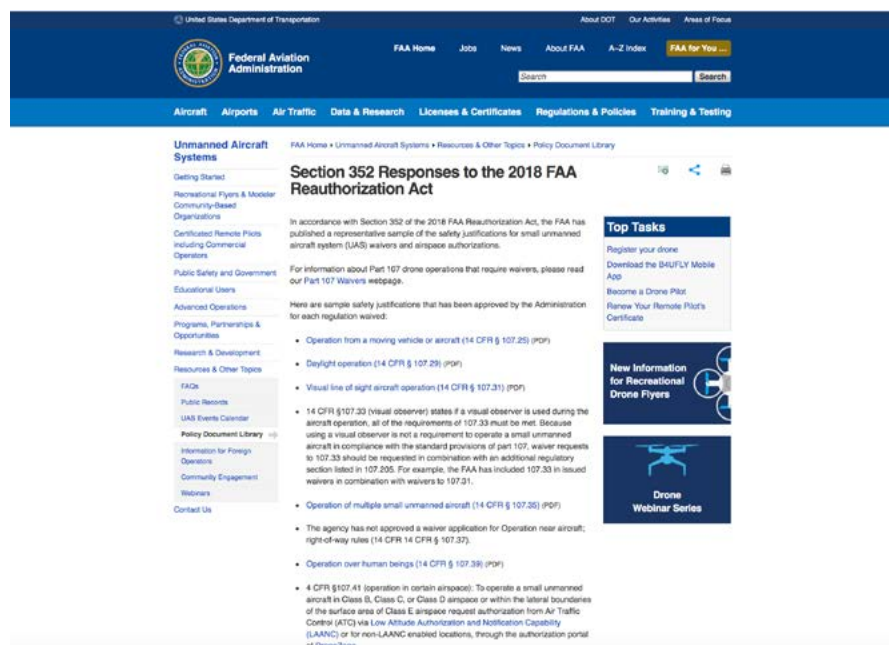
United States Department of Transportation

About DOT Our Activities Areas of Focus

Federal Aviation Administration

FAA Home Jobs News About FAA A–Z Index FAA for You ...

Search Search

Aircraft Airports Air Traffic Data & Research Licenses & Certificates Regulations & Policies Training & Testing

Unmanned Aircraft Systems

Getting Started

Recreational Flyers & Modeler Community-Based Organizations

Certificated Remote Pilots including Commercial Operators

Public Safety and Government

Educational Users

Advanced Operations

Programs, Partnerships & Opportunities

Research & Development

Resources & Other Topics

FAQs

Public Records

UAS Events Calendar

Policy Document Library

Information for Foreign Operators

Community Engagement

Webinars

Contact Us

FAA Home › Unmanned Aircraft Systems › Resources & Other Topics › Policy Document Library

Section 352 Responses to the 2018 FAA Reauthorization Act

In accordance with Section 352 of the 2018 FAA Reauthorization Act, the FAA has published a representative sample of the safety justifications for small unmanned aircraft system (UAS) waivers and airspace authorizations.

For information about Part 107 drone operations that require waivers, please read our Part 107 Waivers webpage.

Here are sample safety justifications that has been approved by the Administration for each regulation waived:

• Operation from a moving vehicle or aircraft (14 CFR § 107.25) (PDF)

• Daylight operation (14 CFR § 107.29) (PDF)

• Visual line of sight aircraft operation (14 CFR § 107.31) (PDF)

• 14 CFR §107.33 (visual observer) states if a visual observer is used during the aircraft operation, all of the requirements of 107.33 must be met. Because using a visual observer is not a requirement to operate a small unmanned aircraft in compliance with the standard provisions of part 107, waiver requests to 107.33 should be requested in combination with an additional regulatory section listed in 107.205. For example, the FAA has included 107.33 in issued waivers in combination with waivers to 107.31.

• Operation of multiple small unmanned aircraft (14 CFR § 107.35) (PDF)

• The agency has not approved a waiver application for Operation near aircraft; right-of-way rules (14 CFR 14 CFR § 107.37).

• Operation over human beings (14 CFR § 107.39) (PDF)

• 4 CFR §107.41 (operation in certain airspace): To operate a small unmanned aircraft in Class B, Class C, or Class D airspace or within the lateral boundaries of the surface area of Class E airspace request authorization from Air Traffic Control (ATC) via Low Altitude Authorization and Notification Capability (LAANC) or for non-LAANC enabled locations, through the authorization portal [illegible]

Top Tasks

Register your drone

Download the B4UFLY Mobile App

Become a Drone Pilot

Renew Your Remote Pilot's Certificate

New Information for Recreational Drone Flyers

Drone Webinar Series